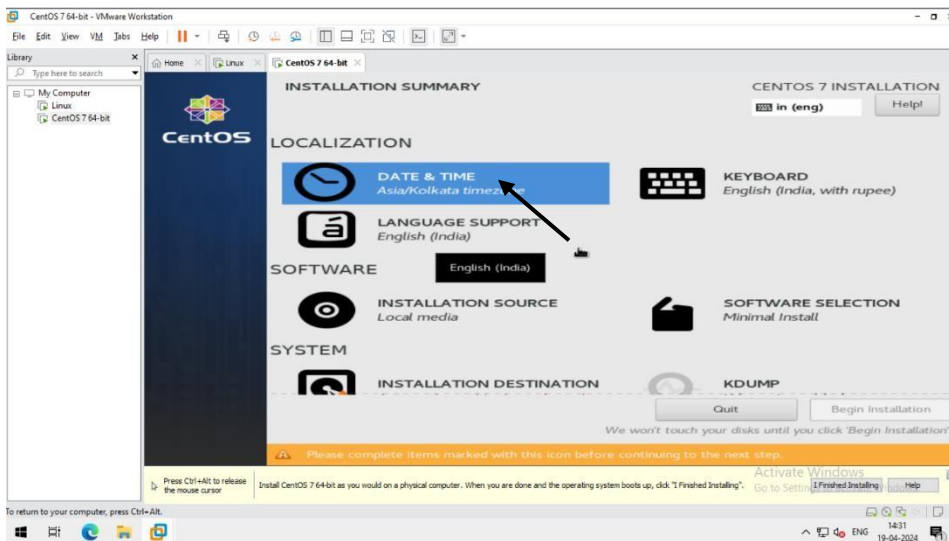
CentOS 7 64-bit - VMware Workstation

File Edit View VM Tabs Help

Library
Type here to search
My Computer
Linux
CentOS 7 64-bit

Home | Linux | CentOS 7 64-bit

CentOS

INSTALLATION SUMMARY

CENTOS 7 INSTALLATION
in (eng)
Help!

LOCALIZATION

DATE & TIME
Asia/Kolkata time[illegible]e

KEYBOARD
English (India, with rupee)

LANGUAGE SUPPORT
English (India)

English (India)

SOFTWARE

INSTALLATION SOURCE
Local media

SOFTWARE SELECTION
Minimal Install

SYSTEM

INSTALLATION DESTINATION

KDUMP

Quit
Begin Installation

We won't touch your disks until you click 'Begin Installation'.

Please complete items marked with this icon before continuing to the next step.

Press Ctrl+Alt to release the mouse cursor

Install CentOS 7 64-bit as you would on a physical computer. When you are done and the operating system boots up, click "I Finished Installing".

Activate Windows
Go to Settings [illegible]

I Finished Installing
Help

To return to your computer, press Ctrl+Alt.

ENG
14:31
19-04-2024